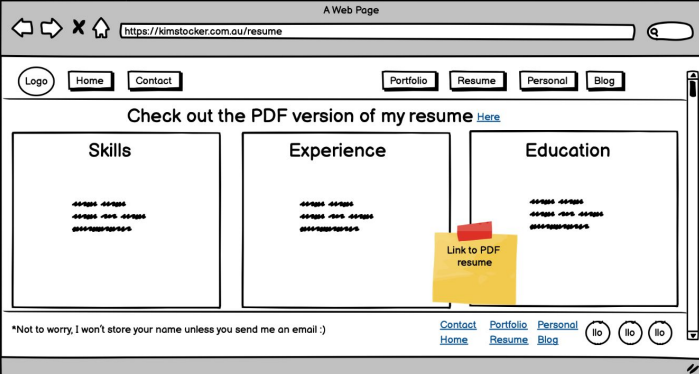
A Web Page

https://kimstocker.com.au/resume

Logo Home Contact

Portfolio Resume Personal Blog

Check out the PDF version of my resume Here

Skills

Experience

Education

Link to PDF resume

*Not to worry, I won't store your name unless you send me an email :)

Contact Home

Portfolio Resume

Personal Blog